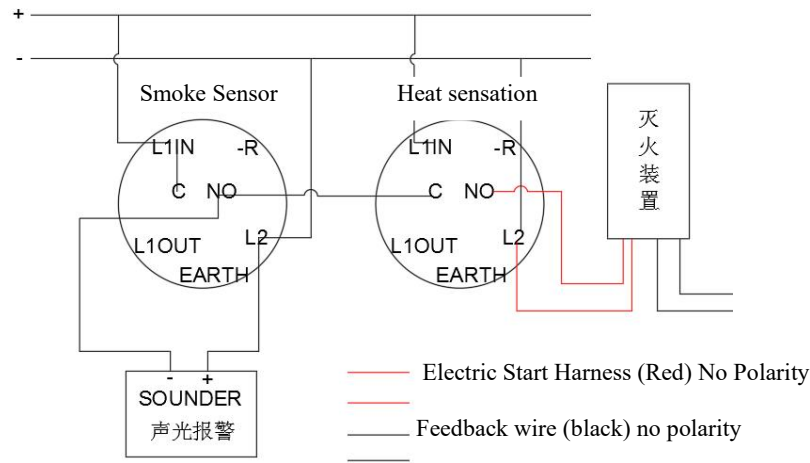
+

-

Smoke Sensor

L1IN -R

C NO

L1OUT L2

EARTH

Heat sensation

L1IN -R

C NO

L1OUT L2

EARTH

灭火装置

- +

SOUNDER

声光报警

Electric Start Harness (Red) No Polarity

Feedback wire (black) no polarity